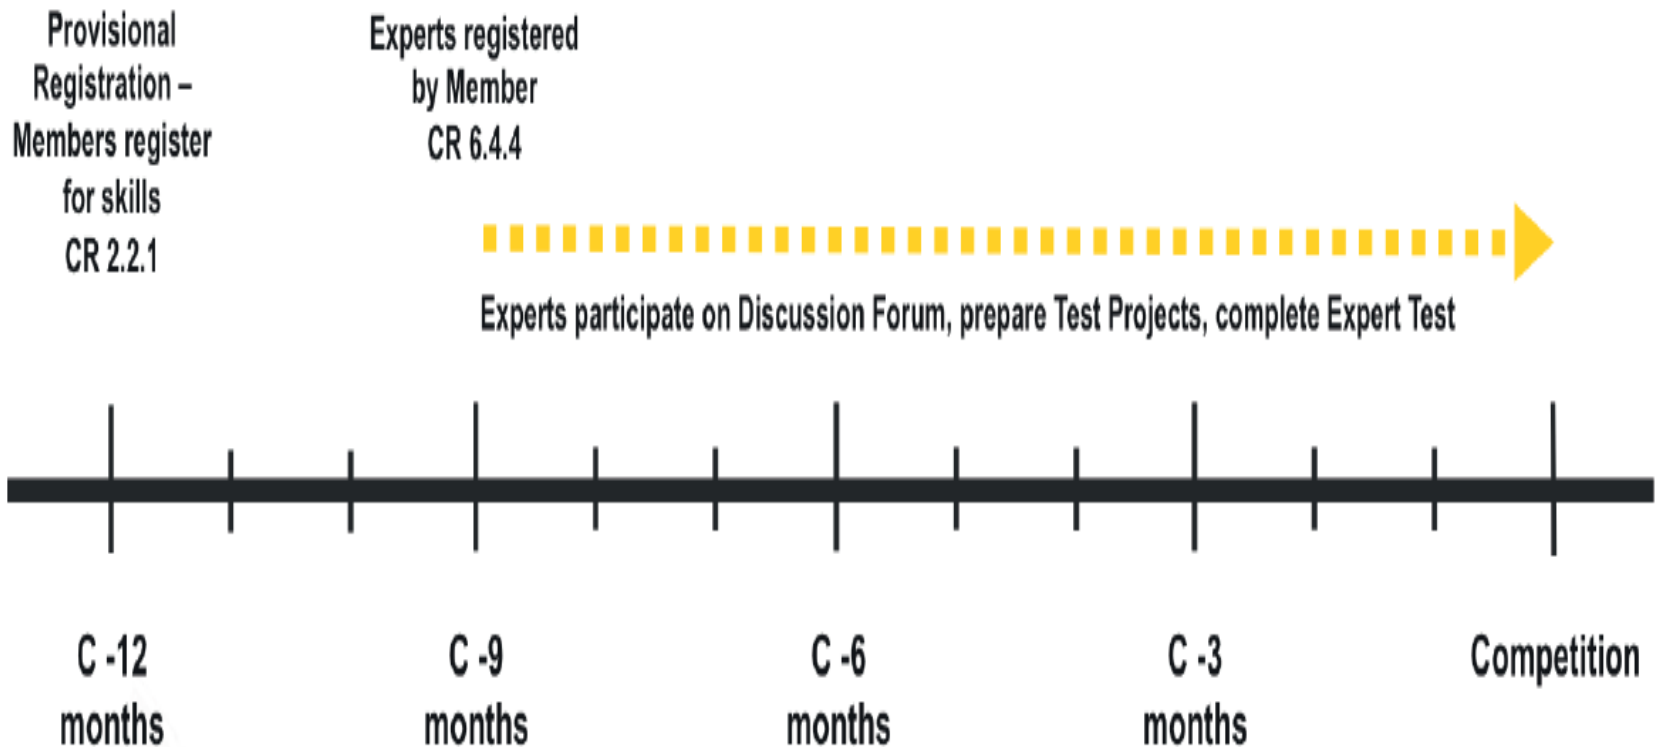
Provisional Registration – Members register for skills CR 2.2.1

Experts registered by Member CR 6.4.4

Experts participate on Discussion Forum, prepare Test Projects, complete Expert Test

C -12 months

C -9 months

C -6 months

C -3 months

Competition